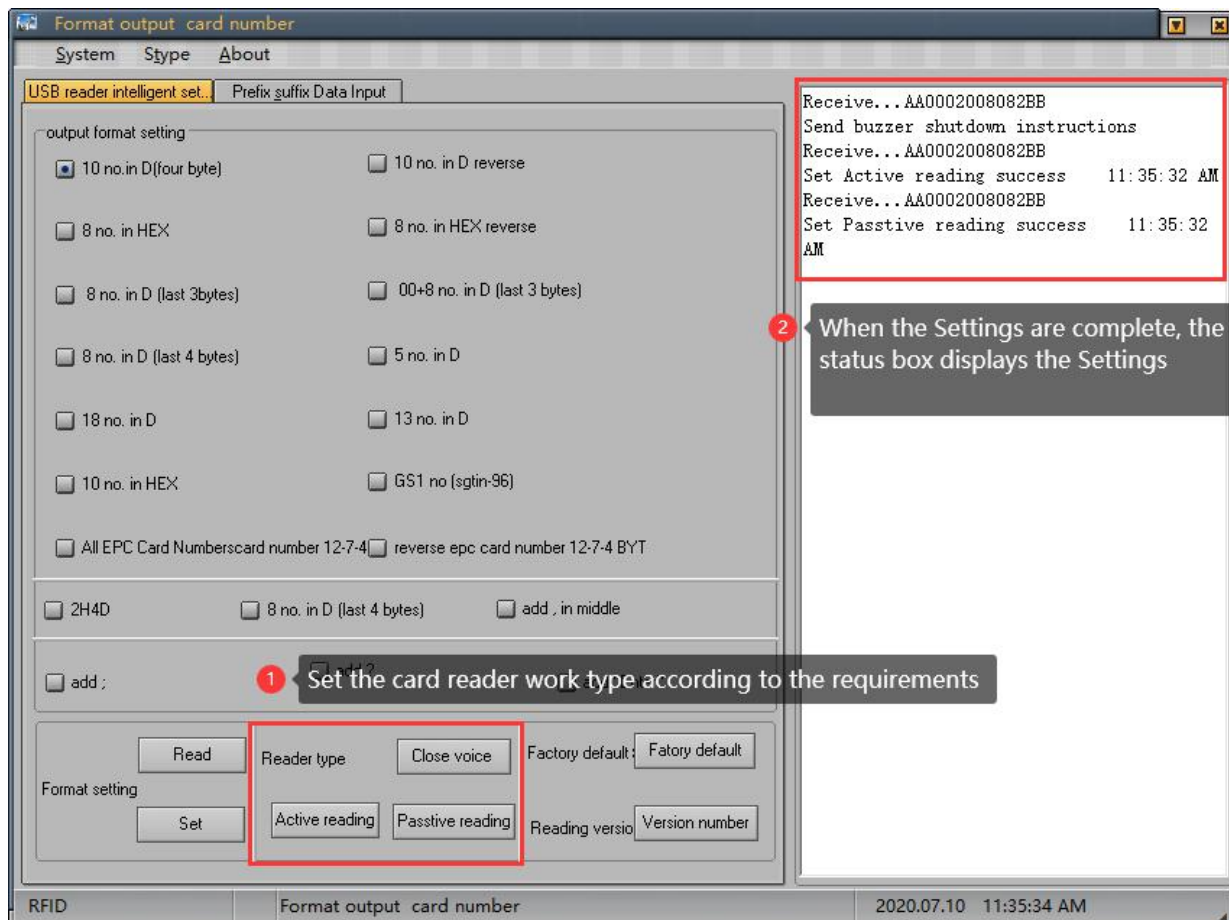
Format output card number

System Stype About

USB reader intelligent set.. Prefix suffix Data Input

output format setting

10 no.in D(four byte)
10 no. in D reverse
8 no. in HEX
8 no. in HEX reverse
8 no. in D (last 3bytes)
00+8 no. in D (last 3 bytes)
8 no. in D (last 4 bytes)
5 no. in D
18 no. in D
13 no. in D
10 no. in HEX
GS1 no (sgtin-96)
All EPC Card Numberscard number 12-7-4
reverse epc card number 12-7-4 BYT

2H4D
8 no. in D (last 4 bytes)
add , in middle

add ;
add ?

1 Set the card reader work type according to the requirements

Read
Format setting
Set

Reader type
Close voice
Active reading
Passtive reading

Factory default :
Fatory default
Reading versio
Version number

Receive...AA0002008082BB
Send buzzer shutdown instructions
Receive...AA0002008082BB
Set Active reading success 11:35:32 AM
Receive...AA0002008082BB
Set Passtive reading success 11:35:32 AM

2 When the Settings are complete, the status box displays the Settings

RFID
Format output card number
2020.07.10 11:35:34 AM